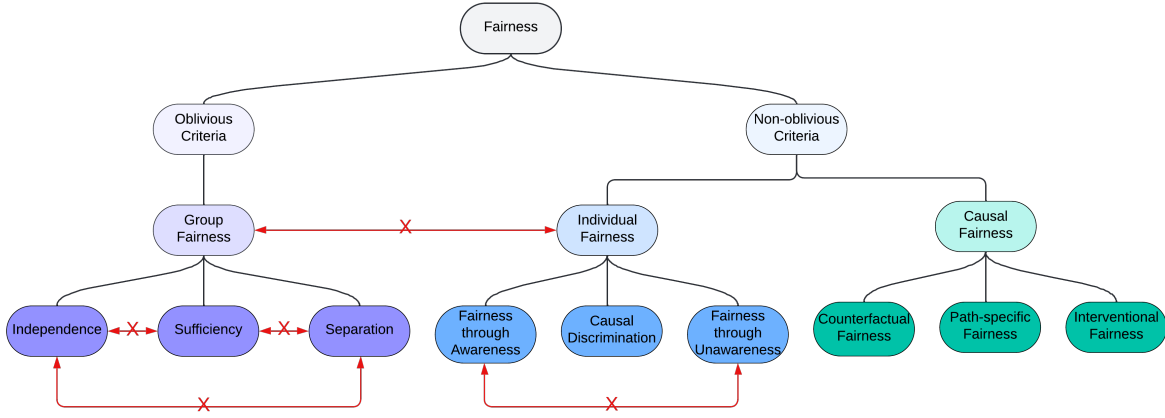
Fairness

Oblivious Criteria

Non-oblivious Criteria

Group Fairness

X

Individual Fairness

Causal Fairness

Independence

X

Sufficiency

X

Separation

X

Fairness through Awareness

Causal Discrimination

Fairness through Unawareness

X

Counterfactual Fairness

Path-specific Fairness

Interventional Fairness